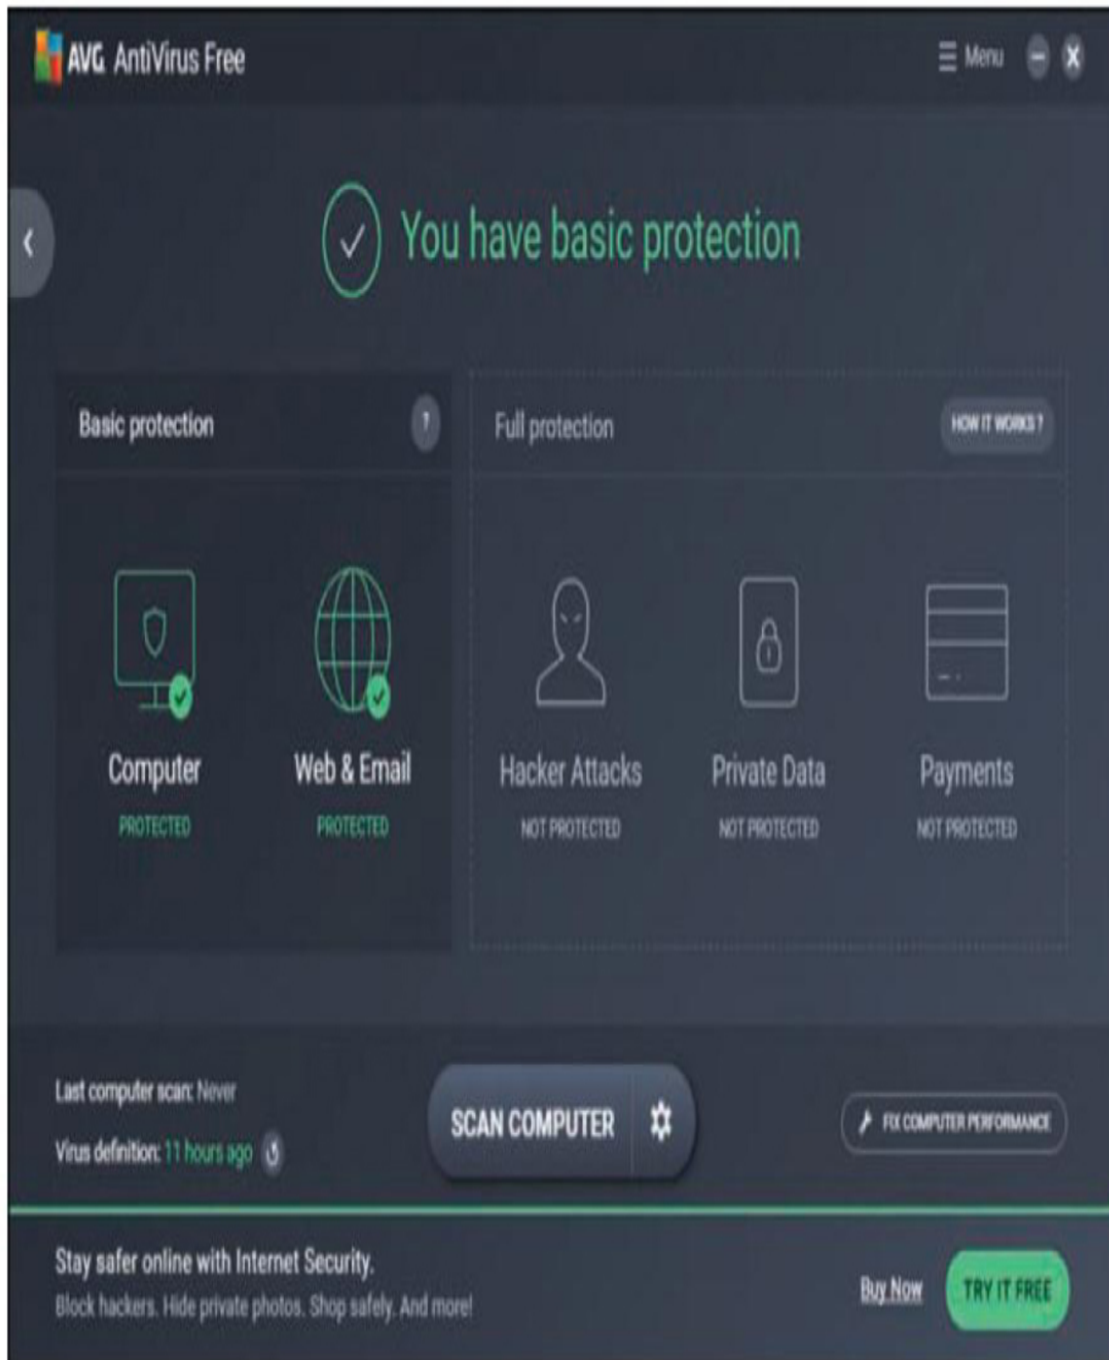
AVG AntiVirus Free

Menu

You have basic protection

Basic protection

?

Full protection

HOW IT WORKS?

Computer
PROTECTED

Web & Email
PROTECTED

Hacker Attacks
NOT PROTECTED

Private Data
NOT PROTECTED

Payments
NOT PROTECTED

Last computer scan: Never
Virus definition: 11 hours ago

SCAN COMPUTER

FIX COMPUTER PERFORMANCE

Stay safer online with Internet Security.
Block hackers. Hide private photos. Shop safely. And more!

Buy Now

TRY IT FREE